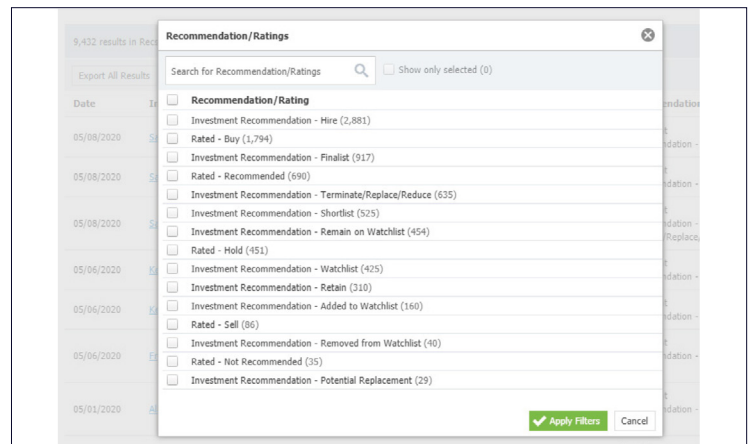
9,432 results in Rec

Export All Results

Date

05/08/2020

05/08/2020

05/08/2020

05/06/2020

05/06/2020

05/06/2020

05/01/2020

Recommendation/Ratings

Search for Recommendation/Ratings

Show only selected (0)

Recommendation/Rating

Investment Recommendation - Hire (2,881)

Rated - Buy (1,794)

Investment Recommendation - Finalist (917)

Rated - Recommended (690)

Investment Recommendation - Terminate/Replace/Reduce (635)

Investment Recommendation - Shortlist (525)

Investment Recommendation - Remain on Watchlist (454)

Rated - Hold (451)

Investment Recommendation - Watchlist (425)

Investment Recommendation - Retain (310)

Investment Recommendation - Added to Watchlist (160)

Rated - Sell (86)

Investment Recommendation - Removed from Watchlist (40)

Rated - Not Recommended (35)

Investment Recommendation - Potential Replacement (29)

Apply Filters

Cancel